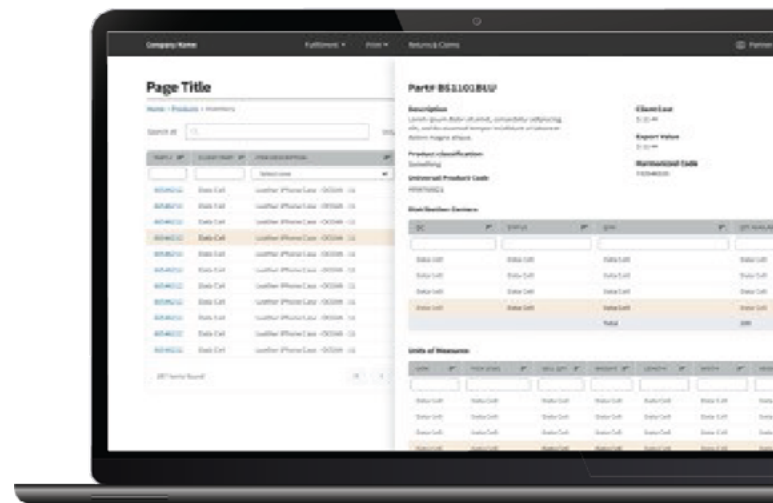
Company Name Fulfillment ▾ Print ▾ Returns & Claims

Page Title

Home › Products › Inventory

Search

| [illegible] | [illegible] | Item Description |
|---|---|---|
| | | Select one |
| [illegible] | Data Cell | Leather iPhone Case - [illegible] |
| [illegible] | Data Cell | Leather iPhone Case - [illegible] |
| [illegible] | Data Cell | Leather iPhone Case - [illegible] |
| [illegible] | Data Cell | Leather iPhone Case - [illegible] |
| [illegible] | Data Cell | Leather iPhone Case - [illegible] |
| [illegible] | Data Cell | Leather iPhone Case - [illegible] |
| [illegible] | Data Cell | Leather iPhone Case - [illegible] |
| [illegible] | Data Cell | Leather iPhone Case - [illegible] |
| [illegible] | Data Cell | Leather iPhone Case - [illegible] |
| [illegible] | Data Cell | Leather iPhone Case - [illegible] |
| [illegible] | Data Cell | Leather iPhone Case - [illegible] |

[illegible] Items found

Part# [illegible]

Description
Lorem ipsum dolor sit amet, consectetur adipiscing elit, sed do eiusmod tempor incididunt ut labore et dolore magna aliqua.

Product classification
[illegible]

Universal Product Code
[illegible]

Client Cost
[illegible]

Export Value
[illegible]

Harmonized Code
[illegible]

Distribution Centers

| DC | Status | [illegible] | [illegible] |
|---|---|---|---|
| Data Cell | Data Cell | Data Cell | Data Cell |
| Data Cell | Data Cell | Data Cell | Data Cell |
| Data Cell | Data Cell | Data Cell | Data Cell |
| Data Cell | Data Cell | Data Cell | Data Cell |
| | | Total | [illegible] |

Units of Measure

| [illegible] | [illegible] | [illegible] | Weight | Length | Width | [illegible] |
|---|---|---|---|---|---|---|
| Data Cell | Data Cell | Data Cell | Data Cell | Data Cell | Data Cell | Data Cell |
| Data Cell | Data Cell | Data Cell | Data Cell | Data Cell | Data Cell | Data Cell |
| Data Cell | Data Cell | Data Cell | Data Cell | Data Cell | Data Cell | Data Cell |